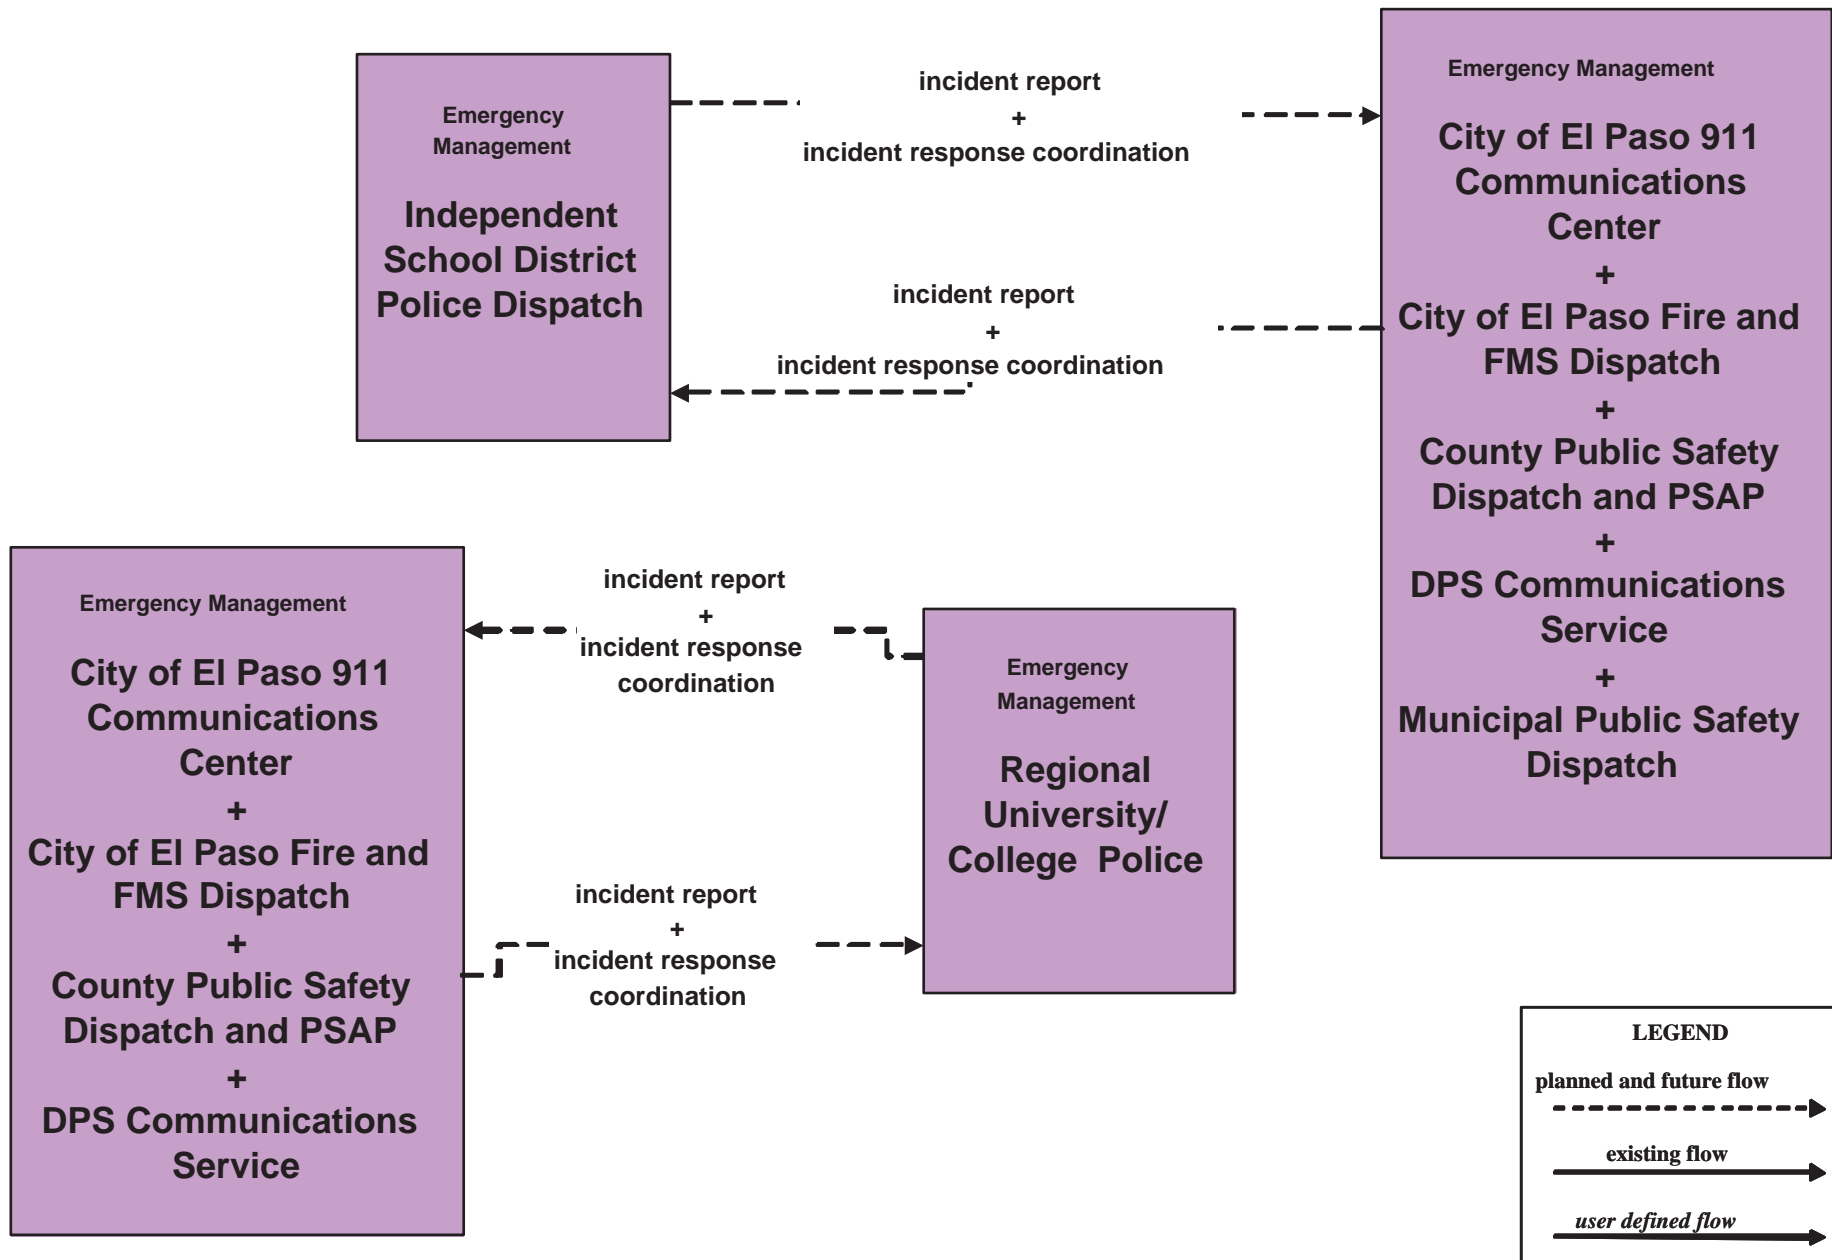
Emergency Management

Independent School District Police Dispatch

incident report
+
incident response coordination

Emergency Management

City of El Paso 911 Communications Center
+
City of El Paso Fire and FMS Dispatch
+
County Public Safety Dispatch and PSAP
+
DPS Communications Service
+
Municipal Public Safety Dispatch

incident report
+
incident response coordination

Emergency Management

City of El Paso 911 Communications Center
+
City of El Paso Fire and FMS Dispatch
+
County Public Safety Dispatch and PSAP
+
DPS Communications Service

incident report
+
incident response coordination

Emergency Management

Regional University/ College Police

incident report
+
incident response coordination

LEGEND
planned and future flow
existing flow
user defined flow